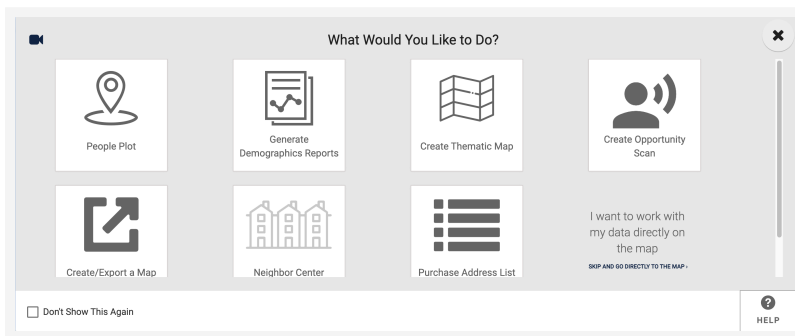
What Would You Like to Do?

People Plot

Generate Demographics Reports

Create Thematic Map

Create Opportunity Scan

Create/Export a Map

Neighbor Center

Purchase Address List

I want to work with my data directly on the map

SKIP AND GO DIRECTLY TO THE MAP ›

Don't Show This Again

HELP